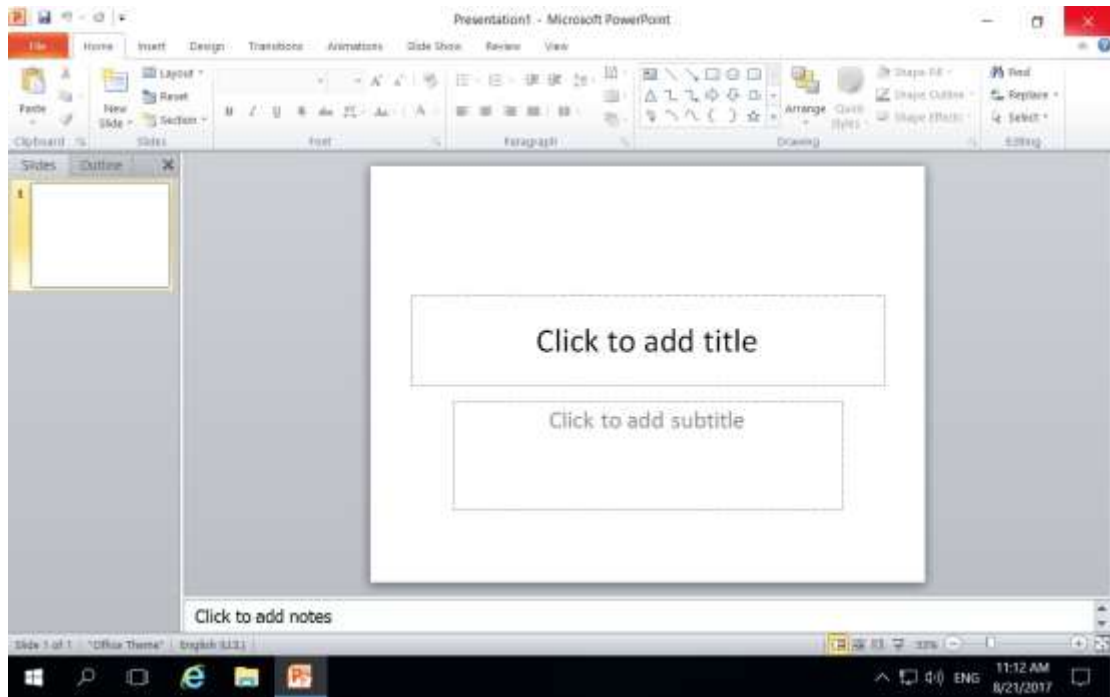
Presentation1 - Microsoft PowerPoint

File Home Insert Design Transitions Animations Slide Show Review View

Paste
New Slide
Layout
Reset
Section
Clipboard
Slides
Font
Paragraph
Arrange
Quick Styles
Shape Fill
Shape Outline
Shape Effects
Drawing
Find
Replace
Select
Editing

Slides Outline

1

Click to add title

Click to add subtitle

Click to add notes

Slide 1 of 1 "Office Theme" English (U.S.)

ENG
11:12 AM
8/21/2017